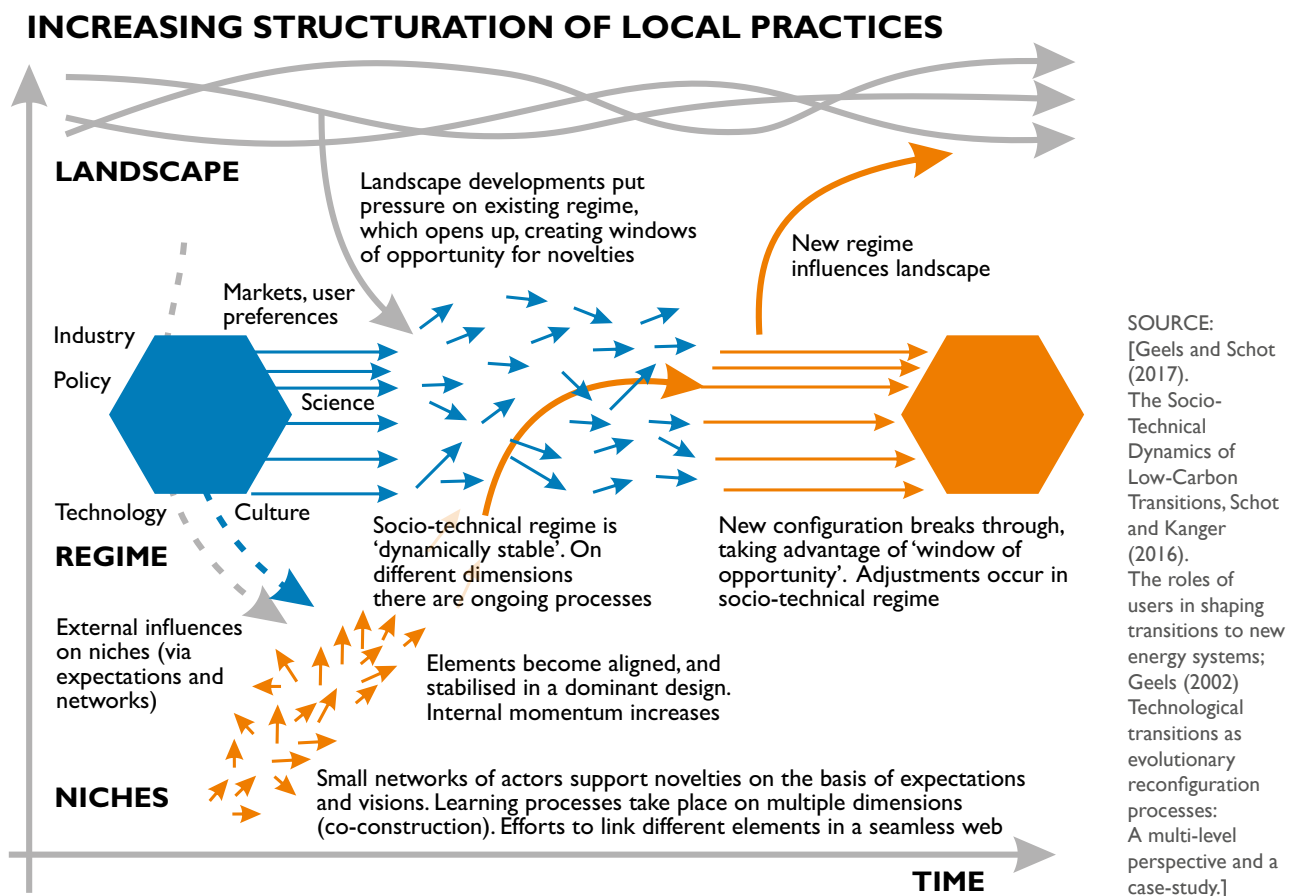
INCREASING STRUCTURATION OF LOCAL PRACTICES

LANDSCAPE

Landscape developments put pressure on existing regime, which opens up, creating windows of opportunity for novelties

New regime influences landscape

Markets, user preferences

Industry

Policy

Science

Technology

Culture

REGIME

Socio-technical regime is 'dynamically stable'. On different dimensions there are ongoing processes

New configuration breaks through, taking advantage of 'window of opportunity'. Adjustments occur in socio-technical regime

External influences on niches (via expectations and networks)

Elements become aligned, and stabilised in a dominant design. Internal momentum increases

NICHES

Small networks of actors support novelties on the basis of expectations and visions. Learning processes take place on multiple dimensions (co-construction). Efforts to link different elements in a seamless web

TIME

SOURCE: [Geels and Schot (2017). The Socio-Technical Dynamics of Low-Carbon Transitions, Schot and Kanger (2016). The roles of users in shaping transitions to new energy systems; Geels (2002) Technological transitions as evolutionary reconfiguration processes: A multi-level perspective and a case-study.]